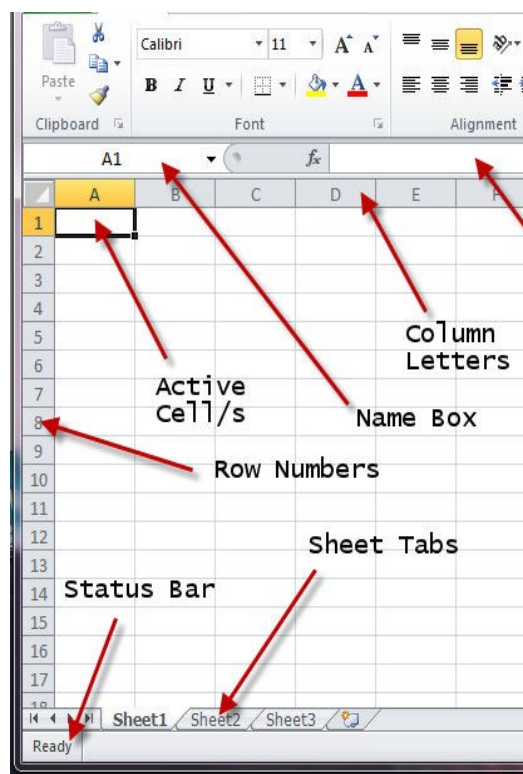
Paste

Calibri 11 A A

B I U A

Clipboard

Font

Alignment

A1

$f_x$

A B C D E F

1
2
3
4
5
6
7
8
9
10
11
12
13
14
15
16
17

Column Letters

Active Cell/s

Name Box

Row Numbers

Sheet Tabs

Status Bar

Sheet1 Sheet2 Sheet3

Ready